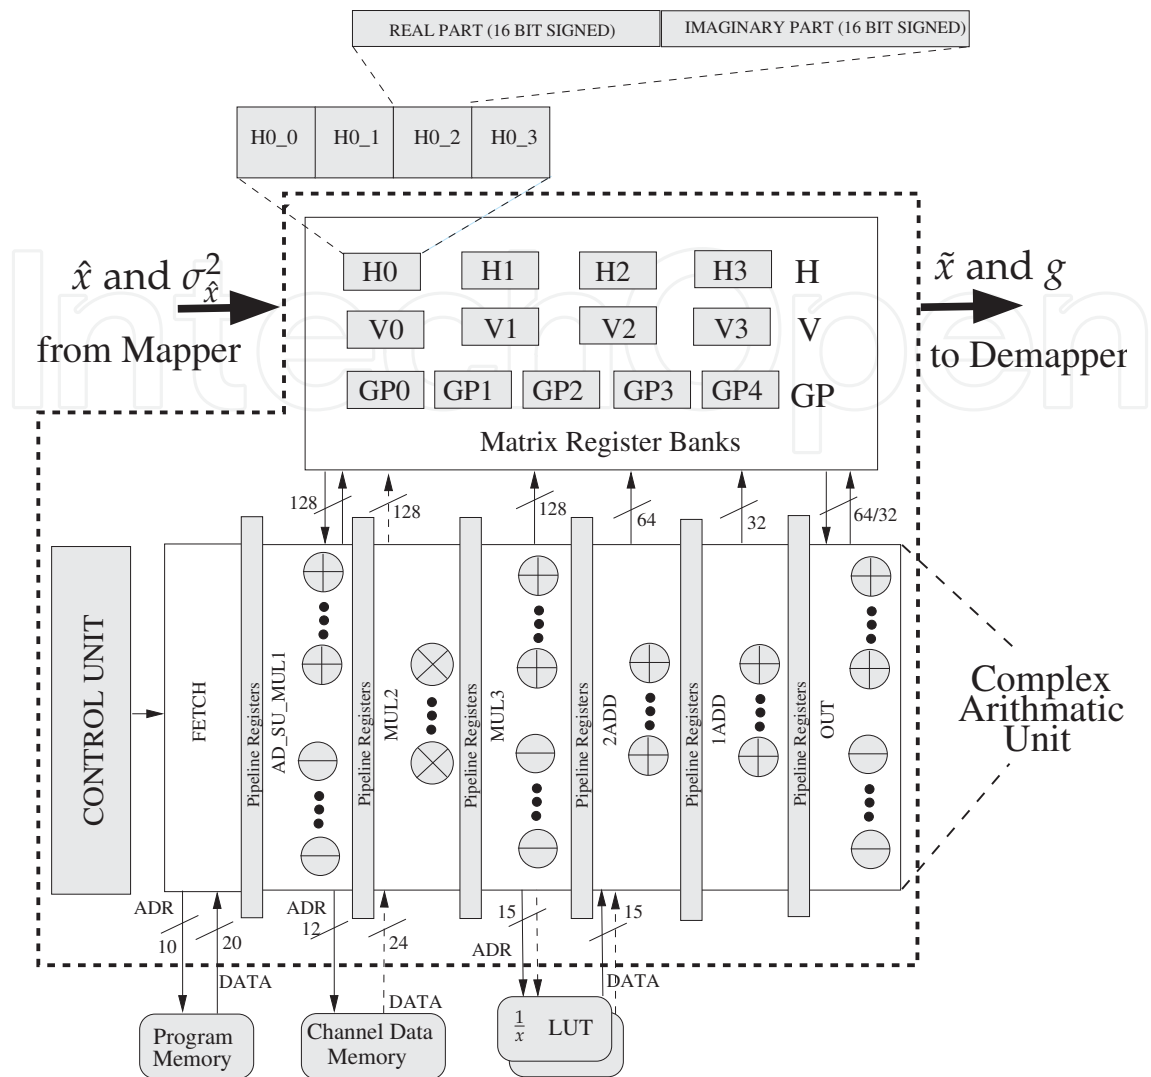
REAL PART (16 BIT SIGNED)
IMAGINARY PART (16 BIT SIGNED)

H0_0
H0_1
H0_2
H0_3

$\hat{x}$ and $\sigma_{\hat{x}}^2$
from Mapper

H0 H1 H2 H3 H
V0 V1 V2 V3 V
GP0 GP1 GP2 GP3 GP4 GP
Matrix Register Banks

$\tilde{x}$ and $g$
to Demapper

128
128
128
64
32
64/32

CONTROL UNIT
FETCH
Pipeline Registers
AD_SU_MUL1
Pipeline Registers
MUL2
Pipeline Registers
MUL3
Pipeline Registers
2ADD
Pipeline Registers
1ADD
Pipeline Registers
OUT

Complex Arithmatic Unit

ADR
10
20
DATA
ADR
12
24
DATA
15
ADR
15
DATA

Program Memory
Channel Data Memory
$\frac{1}{x}$ LUT